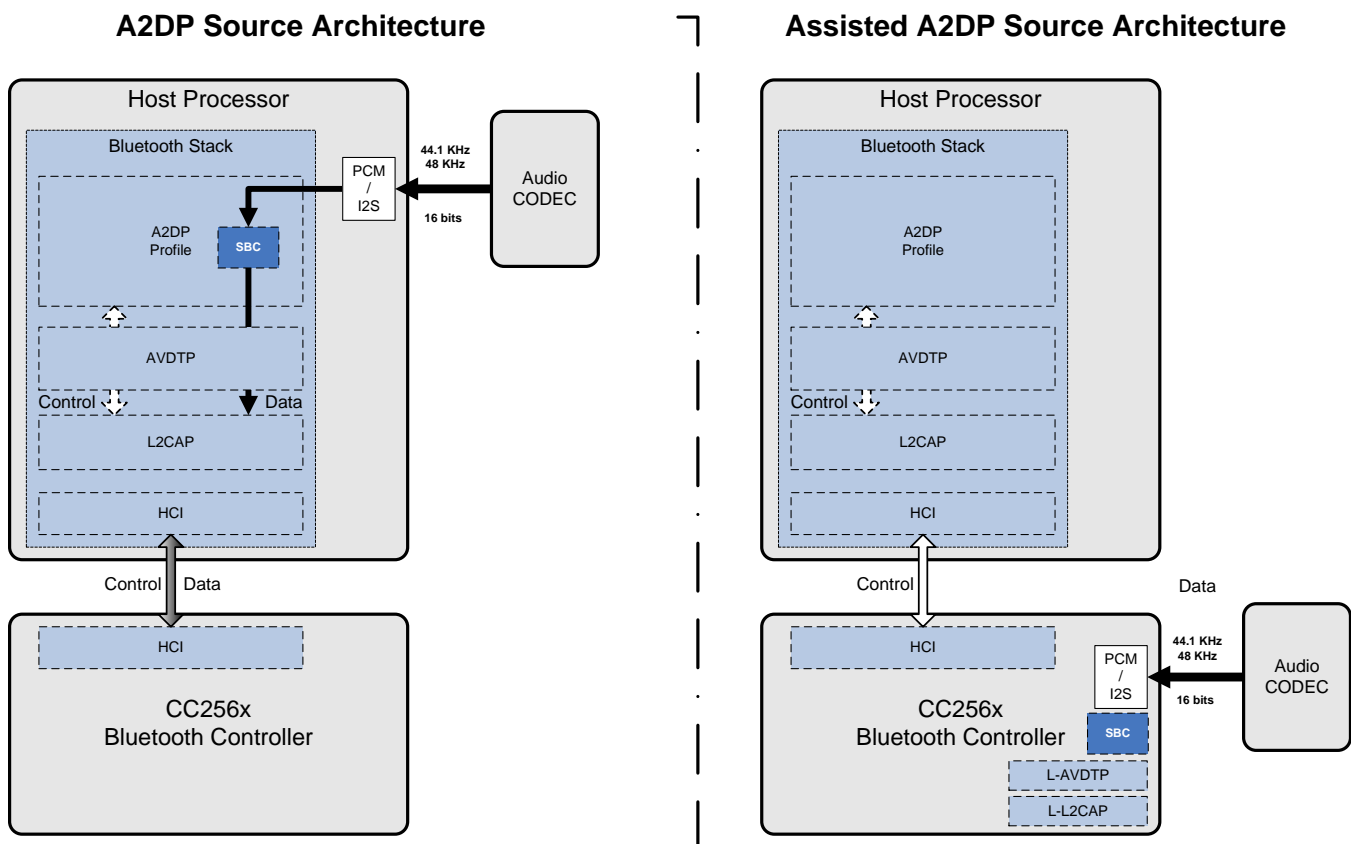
A2DP Source Architecture

Host Processor

Bluetooth Stack

A2DP Profile

SBC

PCM / I2S

44.1 KHz
48 KHz

16 bits

Audio CODEC

AVDTP

Control

Data

L2CAP

HCI

Control

Data

HCI

CC256x
Bluetooth Controller

Assisted A2DP Source Architecture

Host Processor

Bluetooth Stack

A2DP Profile

AVDTP

Control

L2CAP

HCI

Control

Data

HCI

44.1 KHz
48 KHz

PCM / I2S

16 bits

Audio CODEC

CC256x
Bluetooth Controller

SBC

L-AVDTP

L-L2CAP